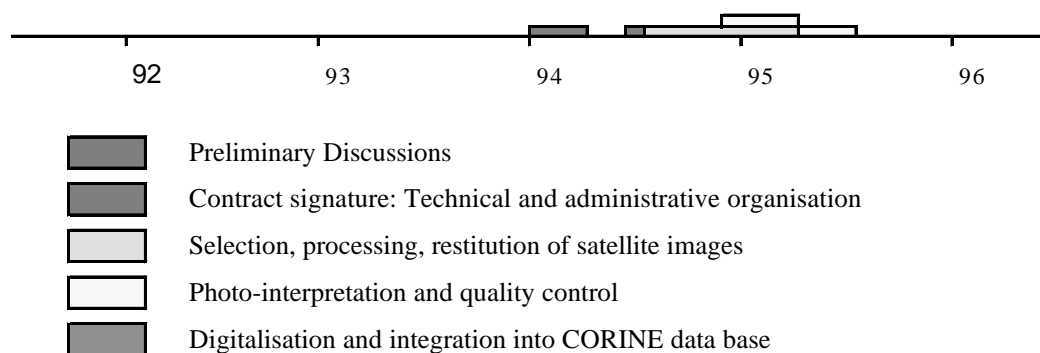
92
93
94
95
96

Preliminary Discussions

Contract signature: Technical and administrative organisation

Selection, processing, restitution of satellite images

Photo-interpretation and quality control

Digitalisation and integration into CORINE data base